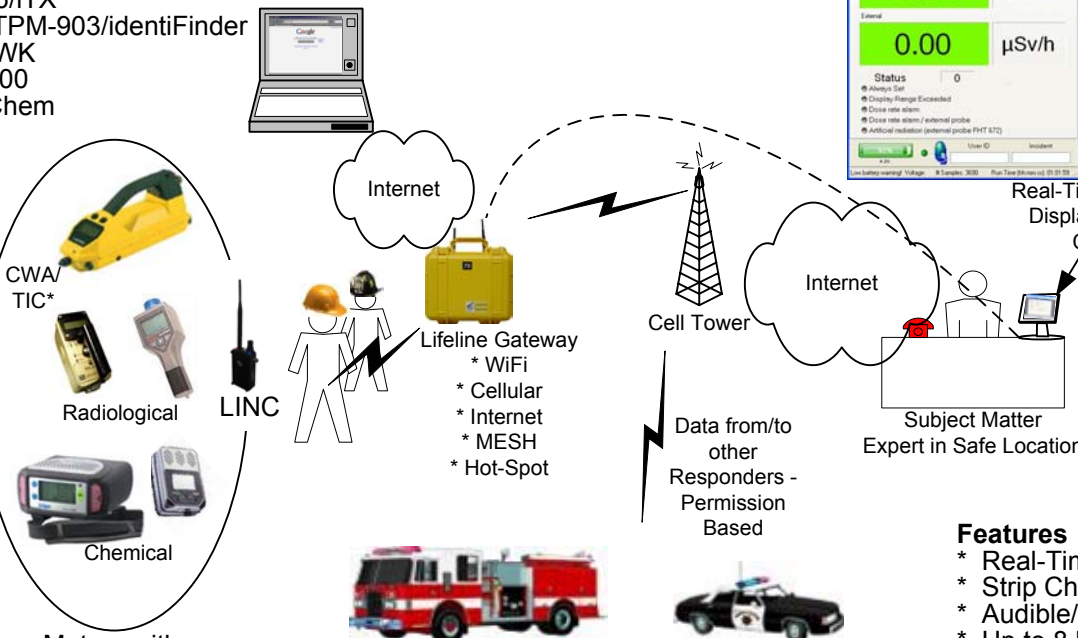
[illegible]/TX
TPM-903/identiFinder
WK
00
Chem

0.00 µSv/h
External
Status 0
Always Set
Display Range Exceeded
Dose rate alarm
Dose rate alarm / external probe
Artificial radiation (external probe FHT 672)
User ID
Incident
Low battery warning! Voltage
Real-Ti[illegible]
Displa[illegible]
C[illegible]

Internet

CWA/
TIC*

Radiological

LINC

Chemical

Lifeline Gateway
* WiFi
* Cellular
* Internet
* MESH
* Hot-Spot

Cell Tower

Internet

Subject Matter
Expert in Safe Location

Data from/to
other
Responders -
Permission
Based

Features
* Real-Tin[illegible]
* Strip Ch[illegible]
* Audible/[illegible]
* Up to 8 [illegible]

Meters with